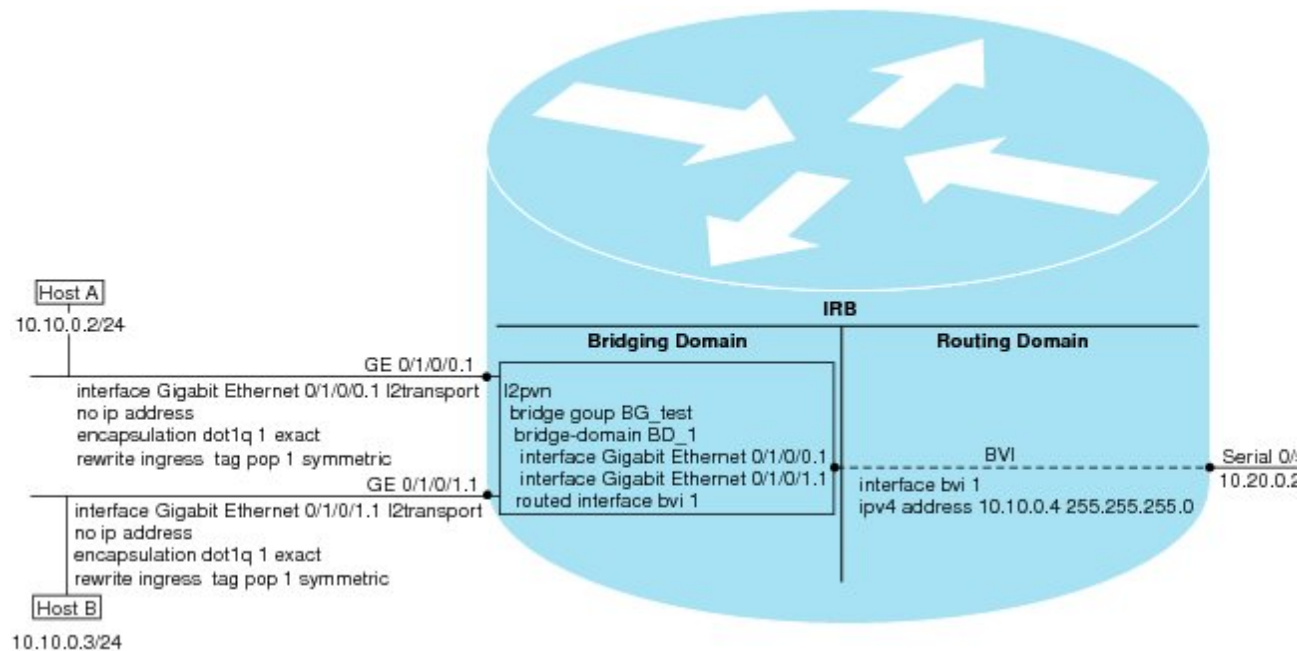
Host A
10.10.0.2/24

GE 0/1/0/0.1
interface Gigabit Ethernet 0/1/0/0.1 l2transport
no ip address
encapsulation dot1q 1 exact
rewrite ingress tag pop 1 symmetric

GE 0/1/0/1.1
interface Gigabit Ethernet 0/1/0/1.1 l2transport
no ip address
encapsulation dot1q 1 exact
rewrite ingress tag pop 1 symmetric

Host B
10.10.0.3/24

IRB

Bridging Domain
l2pvn
bridge goup BG_test
bridge-domain BD_1
interface Gigabit Ethernet 0/1/0/0.1
interface Gigabit Ethernet 0/1/0/1.1
routed interface bvi 1

Routing Domain
BVI
interface bvi 1
ipv4 address 10.10.0.4 255.255.255.0

Serial 0/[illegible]
10.20.0.2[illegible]